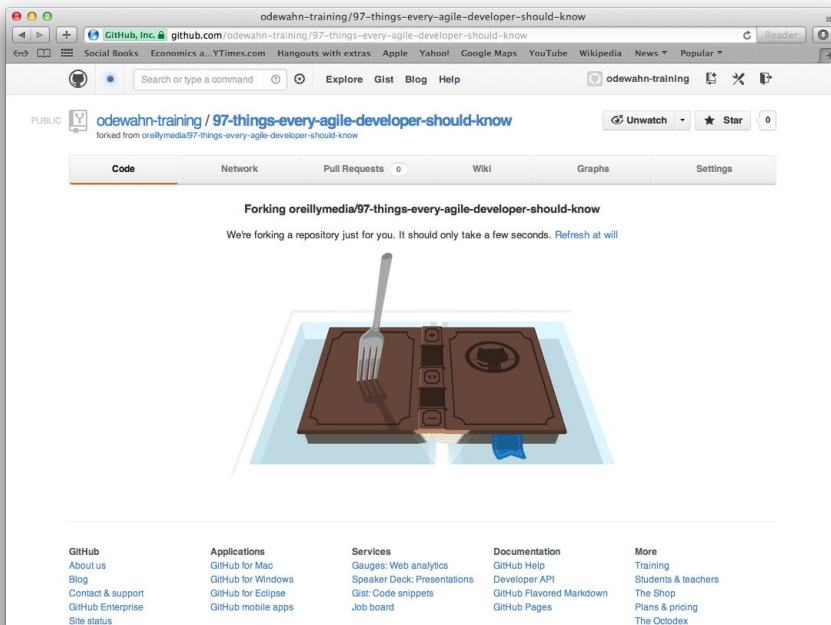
odewahn-training/97-things-every-agile-developer-should-know

GitHub, Inc. github.com/odewahn-training/97-things-every-agile-developer-should-know

Reader

Social Books Economics a...YTimes.com Hangouts with extras Apple Yahoo! Google Maps YouTube Wikipedia News ▾ Popular ▾

Search or type a command

Explore Gist Blog Help

odewahn-training

PUBLIC

odewahn-training / 97-things-every-agile-developer-should-know

forked from oreillymedia/97-things-every-agile-developer-should-know

Unwatch

Star

0

Code

Network

Pull Requests 0

Wiki

Graphs

Settings

Forking oreillymedia/97-things-every-agile-developer-should-know

We're forking a repository just for you. It should only take a few seconds. Refresh at will

GitHub
About us
Blog
Contact & support
GitHub Enterprise
Site status

Applications
GitHub for Mac
GitHub for Windows
GitHub for Eclipse
GitHub mobile apps

Services
Gauges: Web analytics
Speaker Deck: Presentations
Gist: Code snippets
Job board

Documentation
GitHub Help
Developer API
GitHub Flavored Markdown
GitHub Pages

More
Training
Students & teachers
The Shop
Plans & pricing
The Octodex